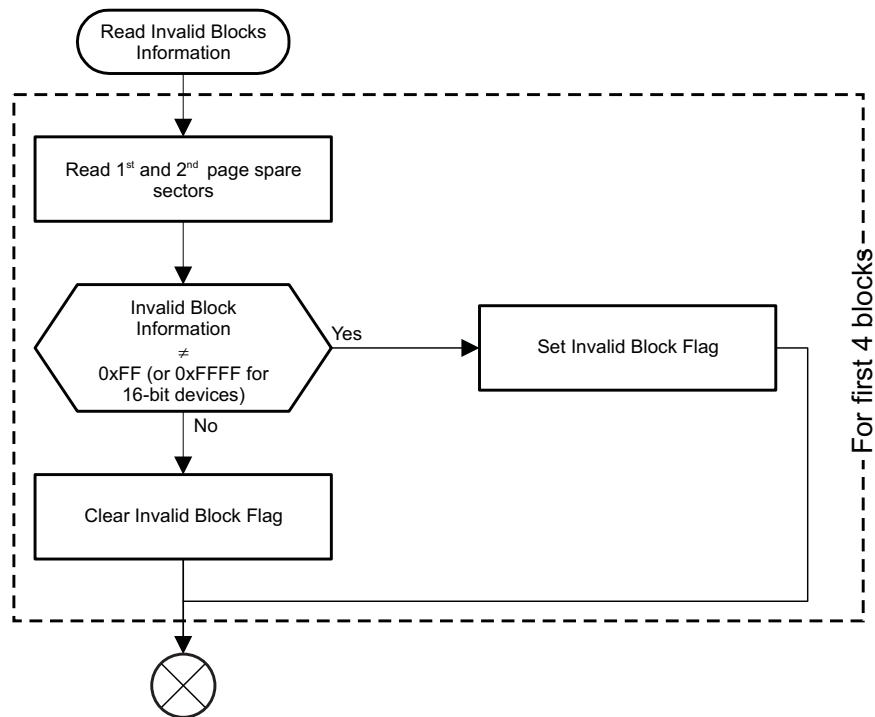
Read Invalid Blocks Information

Read 1$^{st}$ and 2$^{nd}$ page spare sectors

Invalid Block Information $\neq$ 0xFF (or 0xFFFF for 16-bit devices)

Yes

Set Invalid Block Flag

No

Clear Invalid Block Flag

For first 4 blocks